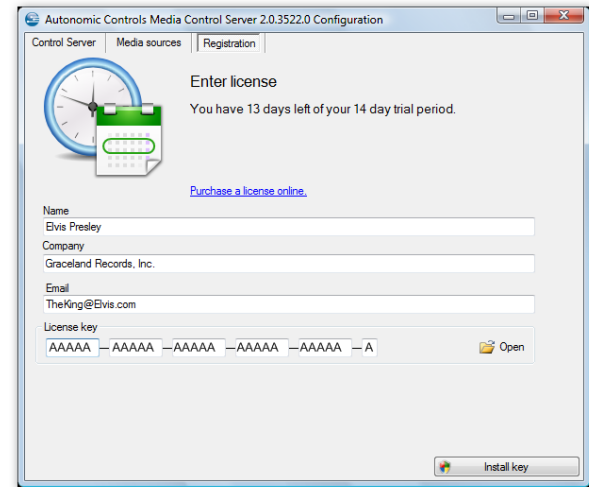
Autonomic Controls Media Control Server 2.0.3522.0 Configuration

Control Server | Media sources | Registration

Enter license

You have 13 days left of your 14 day trial period.

Purchase a license online.

Name
Elvis Presley

Company
Graceland Records, Inc.

Email
TheKing@Elvis.com

License key
AAAAA – AAAAA – AAAAA – AAAAA – AAAAA – A

Open

Install key